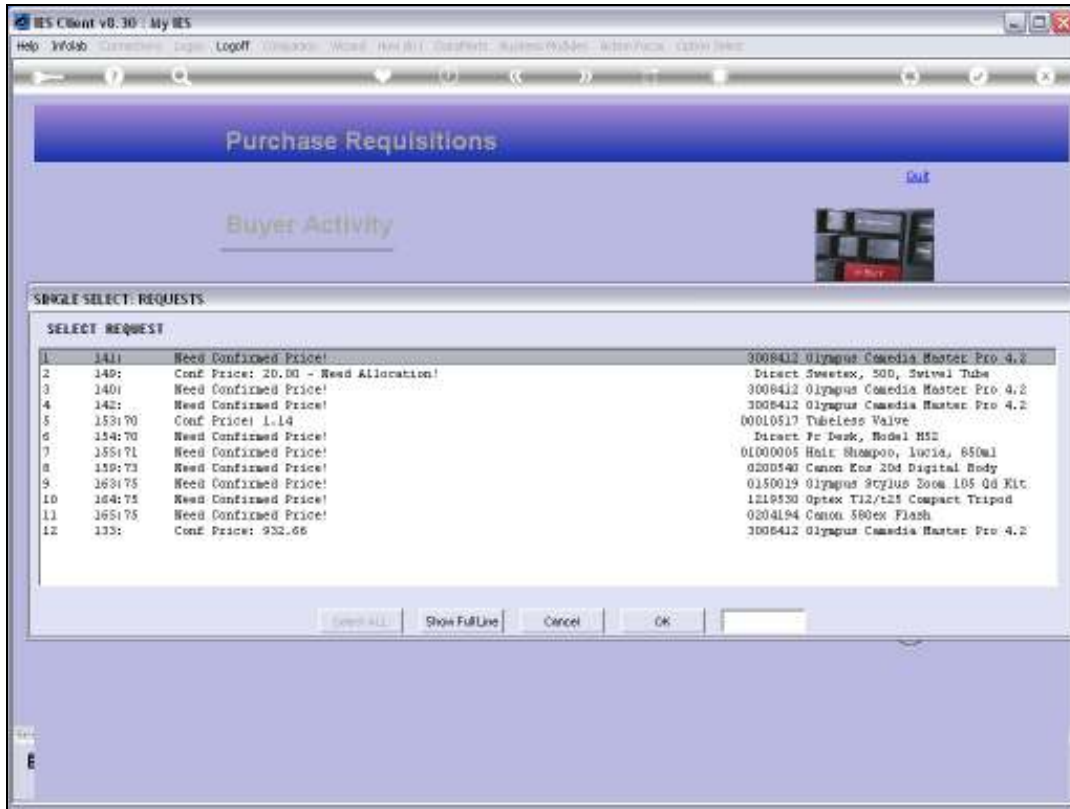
IES Client v8.30 : My IES

Help Infolab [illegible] Logoff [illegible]

Purchase Requisitions

Quit

Buyer Activity

SINGLE SELECT: REQUESTS

SELECT REQUEST

| | | | |
|---|---|---|---|
| 1 | 141: | Need Confirmed Price! | 3008412 Olympus Camedia Master Pro 4.2 |
| 2 | 149: | Conf Price: 20.00 - Need Allocation! | Direct Sweetex, 500, Swivel Tube |
| 3 | 140: | Need Confirmed Price! | 3008412 Olympus Camedia Master Pro 4.2 |
| 4 | 142: | Need Confirmed Price! | 3008412 Olympus Camedia Master Pro 4.2 |
| 5 | 153:70 | Conf Price: 1.14 | 00010517 Tubeless Valve |
| 6 | 154:70 | Need Confirmed Price! | Direct Pr Desk, Model H52 |
| 7 | 155:71 | Need Confirmed Price! | 01000005 Hair Shampoo, lucia, 650ml |
| 8 | 159:73 | Need Confirmed Price! | 0200540 Canon Eos 20d Digital Body |
| 9 | 163:75 | Need Confirmed Price! | 0150019 Olympus Stylus Zoom 105 Qd Kit |
| 10 | 164:75 | Need Confirmed Price! | 1219530 Optex T12/t25 Compact Tripod |
| 11 | 165:75 | Need Confirmed Price! | 0204194 Canon 580ex Flash |
| 12 | 133: | Conf Price: 932.66 | 3008412 Olympus Camedia Master Pro 4.2 |

Select ALL   Show FullLine   Cancel   OK